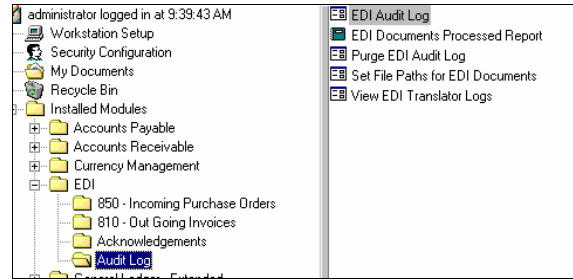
administrator logged in at 9:39:43 AM
Workstation Setup
Security Configuration
My Documents
Recycle Bin
Installed Modules
Accounts Payable
Accounts Receivable
Currency Management
EDI
850 - Incoming Purchase Orders
810 - Out Going Invoices
Acknowledgements
Audit Log
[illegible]

EDI Audit Log
EDI Documents Processed Report
Purge EDI Audit Log
Set File Paths for EDI Documents
View EDI Translator Logs